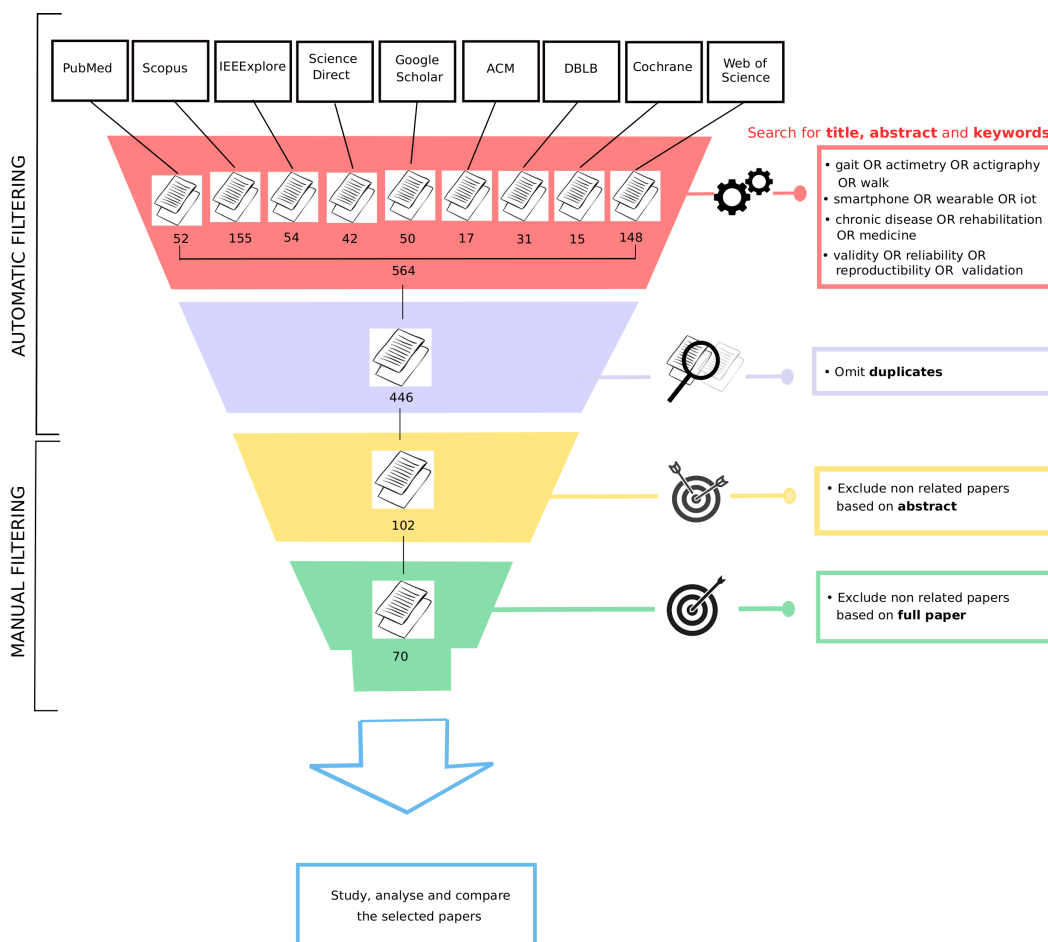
AUTOMATIC FILTERING

PubMed
Scopus
IEEExplore
Science Direct
Google Scholar
ACM
DBLB
Cochrane
Web of Science

Search for **title, abstract** and **keywords**

• gait OR actimetry OR actigraphy OR walk
• smartphone OR wearable OR iot
• chronic disease OR rehabilitation OR medicine
• validity OR reliability OR reproductibility OR validation

52 155 54 42 50 17 31 15 148

564

446

• Omit **duplicates**

MANUAL FILTERING

102

• Exclude non related papers based on **abstract**

70

• Exclude non related papers based on **full paper**

Study, analyse and compare the selected papers